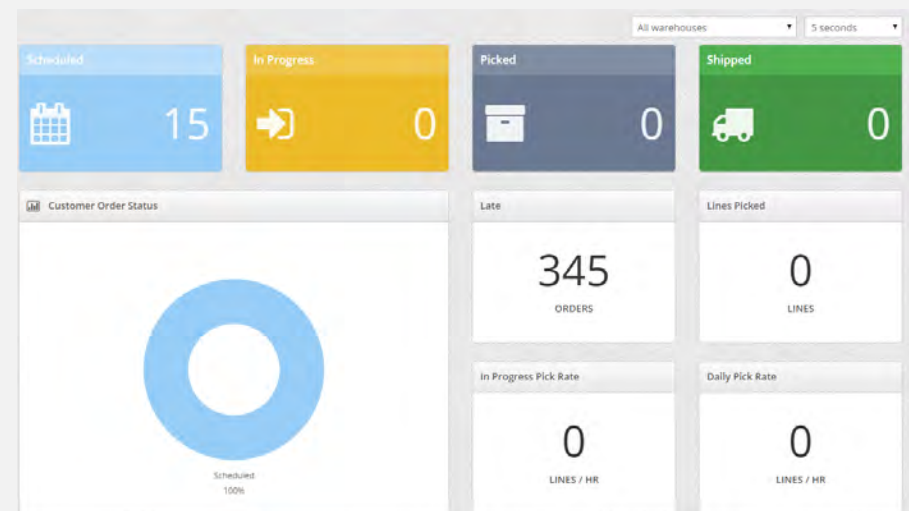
All warehouses ▾
5 seconds ▾

Scheduled
15

In Progress
0

Picked
0

Shipped
0

Customer Order Status

Scheduled
100%

Late
345
ORDERS

Lines Picked
0
LINES

In Progress Pick Rate
0
LINES / HR

Daily Pick Rate
0
LINES / HR